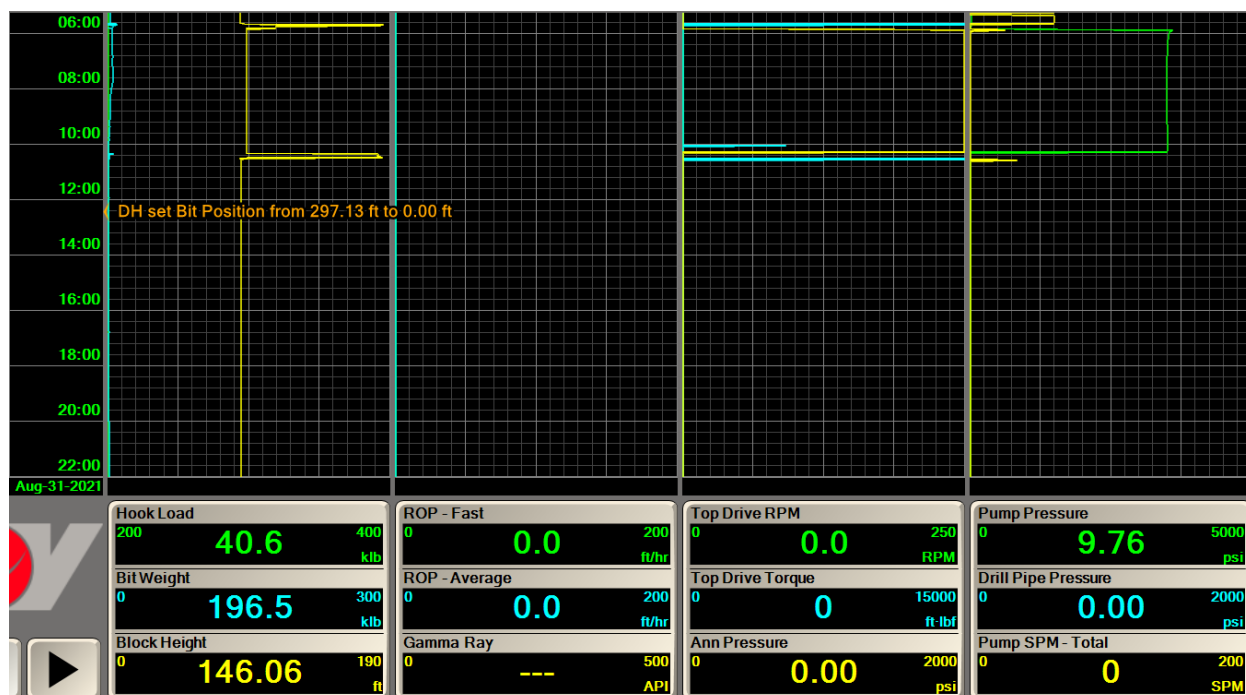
06:00
08:00
10:00
12:00
14:00
16:00
18:00
20:00
22:00
Aug-31-2021

DH set Bit Position from 297.13 ft to 0.00 ft

Hook Load
200 40.6 400 klb

Bit Weight
0 196.5 300 klb

Block Height
0 146.06 190 ft

ROP - Fast
0 0.0 200 ft/hr

ROP - Average
0 0.0 200 ft/hr

Gamma Ray
0 --- 500 API

Top Drive RPM
0 0.0 250 RPM

Top Drive Torque
0 0 15000 ft-lbf

Ann Pressure
0 0.00 2000 psi

Pump Pressure
0 9.76 5000 psi

Drill Pipe Pressure
0 0.00 2000 psi

Pump SPM - Total
0 0 200 SPM